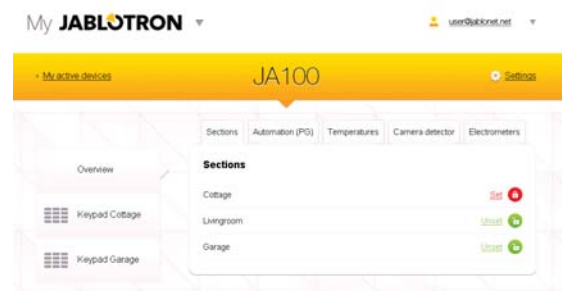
My JABLOTRON ▾

user@jablonet.net ▾

‹ My active devices

JA100

Settings

Sections | Automation (PG) | Temperatures | Camera detector | Electrometers

Overview

Keypad Cottage

Keypad Garage

Sections

Cottage Set

Livingroom Unset

Garage Unset